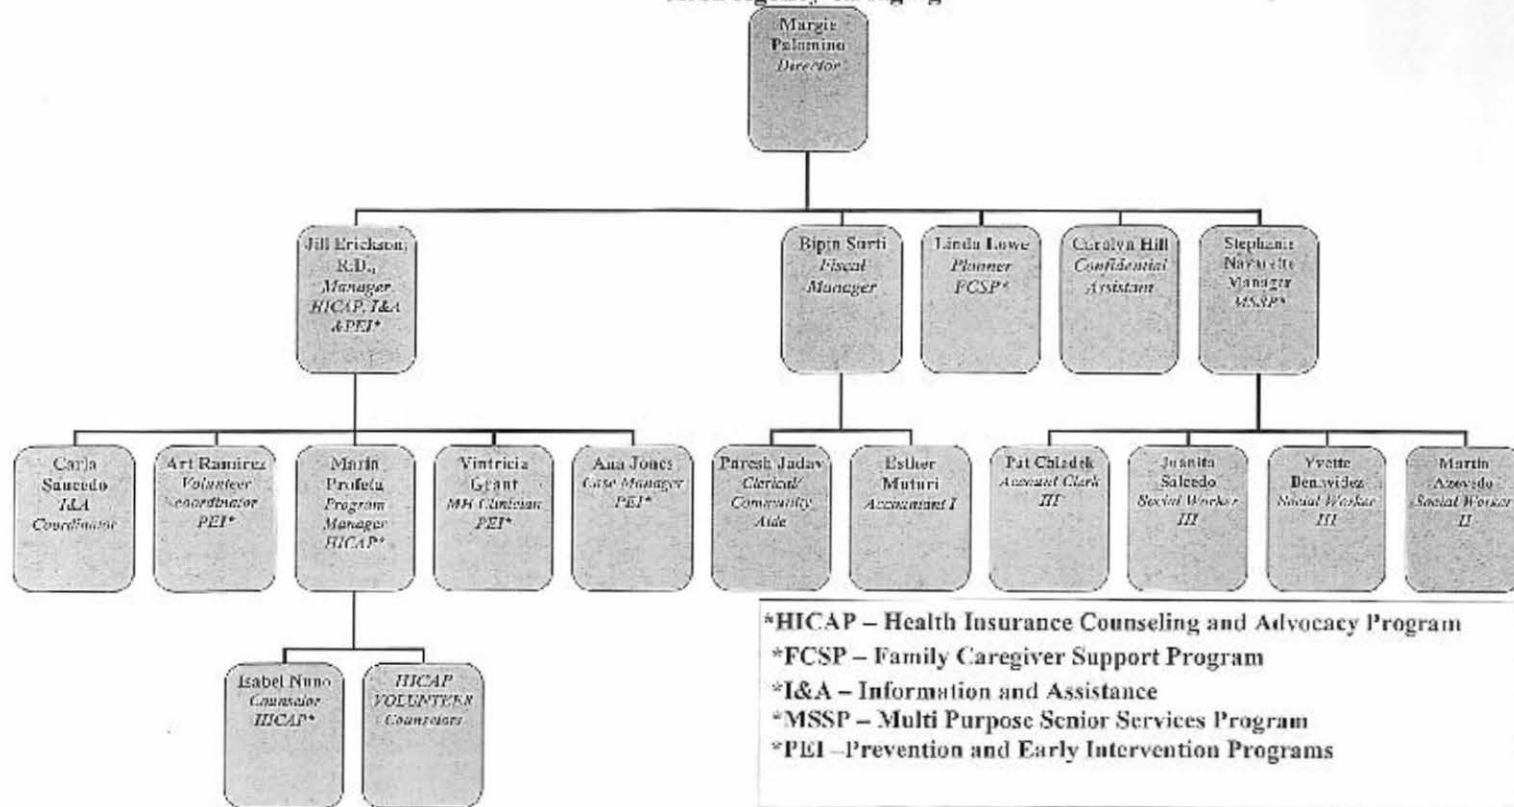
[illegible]

Margie Palomino
Director

Jill Erickson, R.D., Manager HICAP, I&A &PEI*

Bipin Sarti
Fiscal Manager

Linda Lowe
Planner FCSP*

Carolyn Hill
Confidential Assistant

Stephanie Navarette
Manager MSSP*

Carla Saucedo
I&A Coordinator

Art Ramirez
Volunteer coordinator PEI*

Maria Profeta
Program Manager HICAP*

Vintricia Grant
MH Clinician PEI*

Ana Jones
Case Manager PEI*

Paresh Jadav
Clerical/ Community Aide

Esther Muturi
Accountant I

Pat Chladek
Account Clerk III

Juanita Salcedo
Social Worker III

Yvette Benavidez
Social Worker III

Martin Azevedo
Social Worker II

Isabel Nuno
Counselor HICAP*

HICAP VOLUNTEER Counselors

*HICAP – Health Insurance Counseling and Advocacy Program
*FCSP – Family Caregiver Support Program
*I&A – Information and Assistance
*MSSP – Multi Purpose Senior Services Program
*PEI –Prevention and Early Intervention Programs